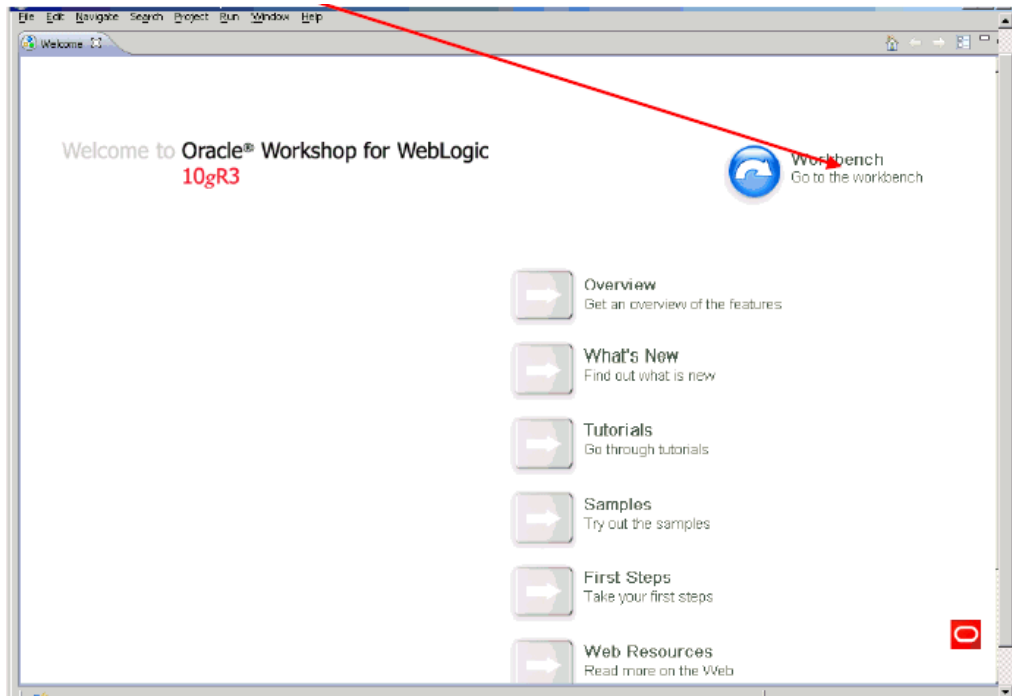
File Edit Navigate Search Project Run Window Help

Welcome

Welcome to Oracle® Workshop for WebLogic
10gR3

Workbench
Go to the workbench

Overview
Get an overview of the features

What's New
Find out what is new

Tutorials
Go through tutorials

Samples
Try out the samples

First Steps
Take your first steps

Web Resources
Read more on the Web